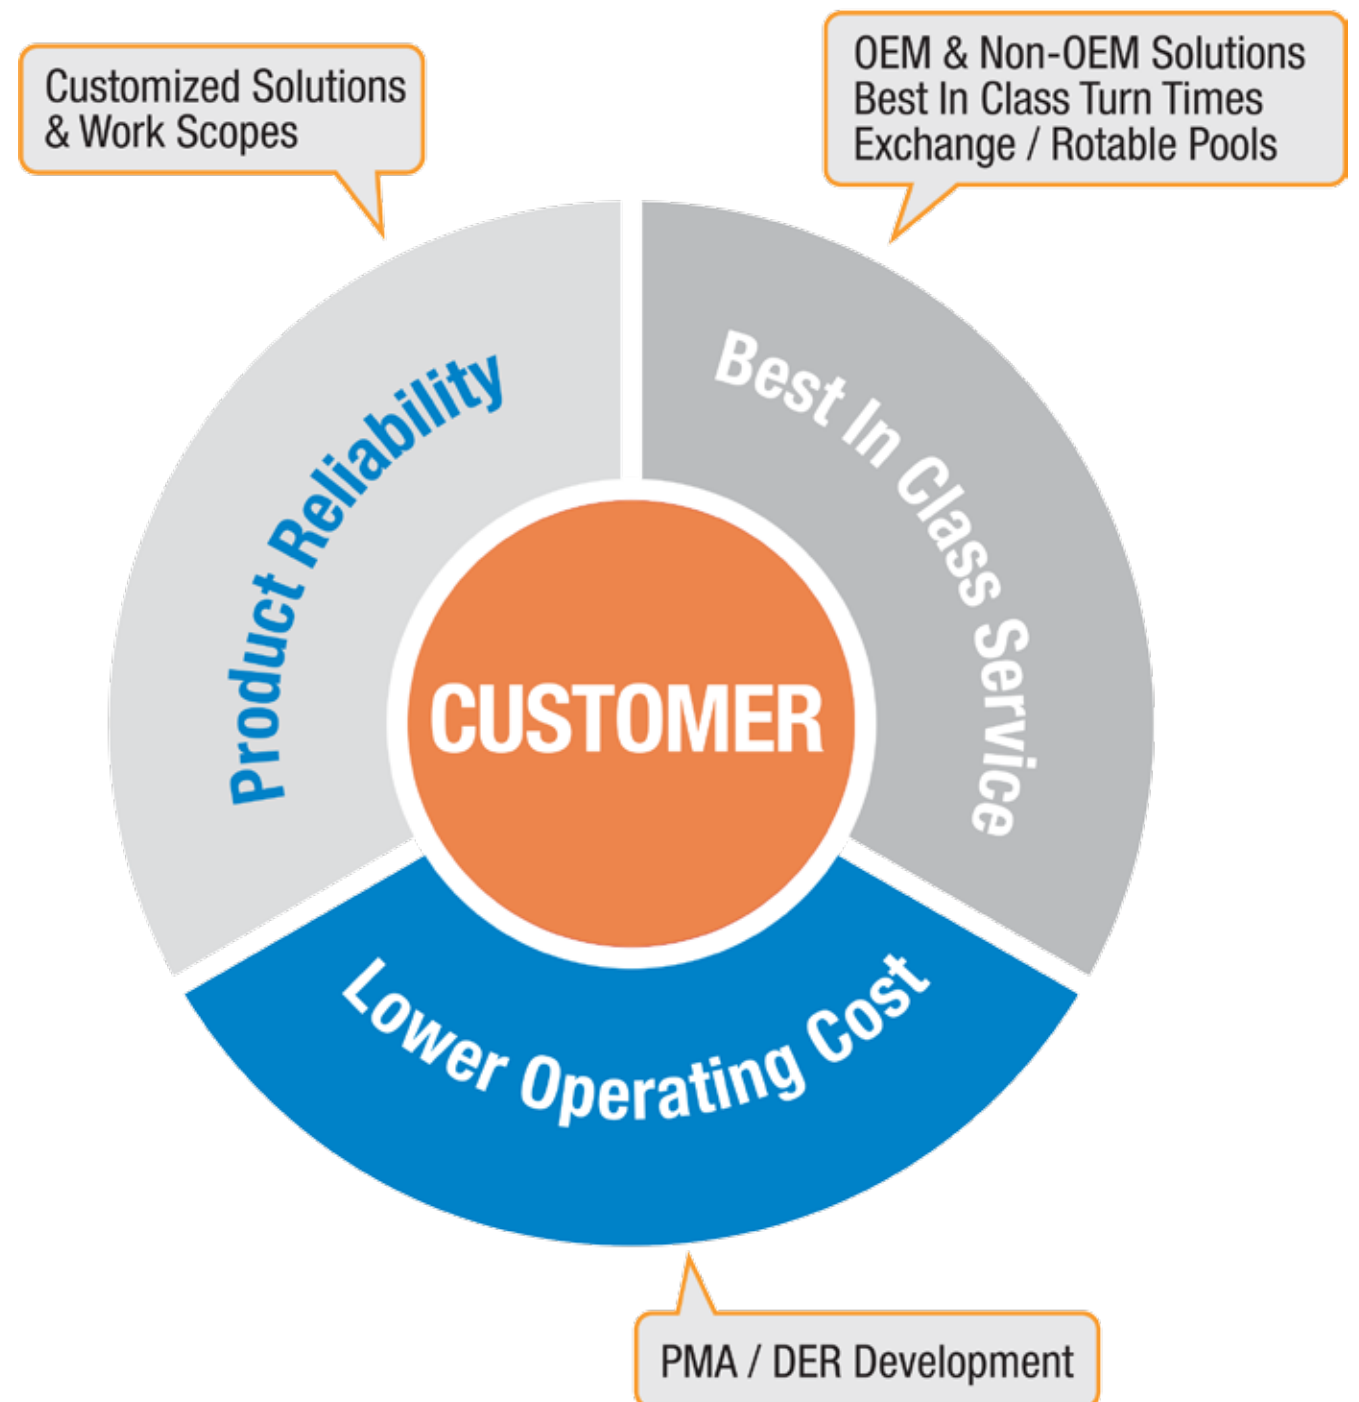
Customized Solutions & Work Scopes

OEM & Non-OEM Solutions
Best In Class Turn Times
Exchange / Rotable Pools

Product Reliability

Best In Class Service

CUSTOMER

Lower Operating Cost

PMA / DER Development